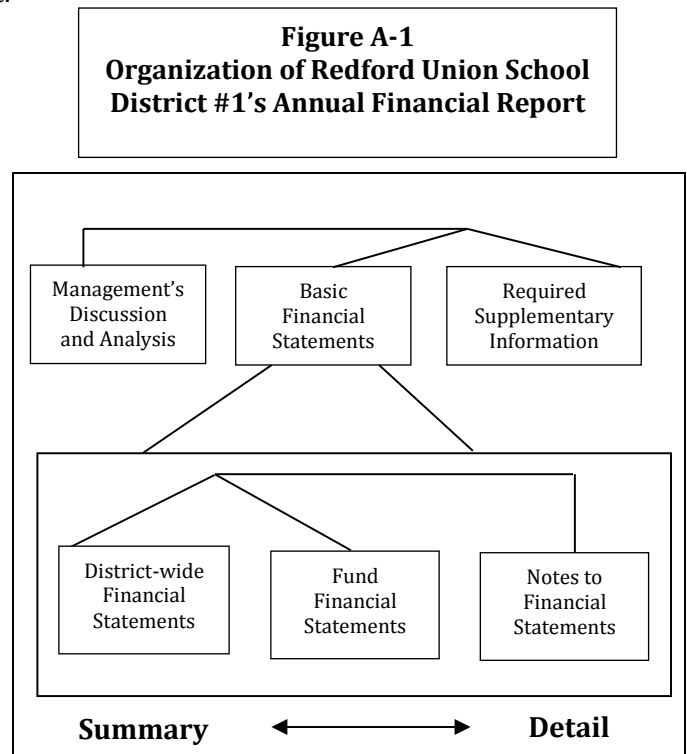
**Figure A-1**
**Organization of Redford Union School District #1's Annual Financial Report**

Management's Discussion and Analysis

Basic Financial Statements

Required Supplementary Information

District-wide Financial Statements

Fund Financial Statements

Notes to Financial Statements

**Summary** ← → **Detail**